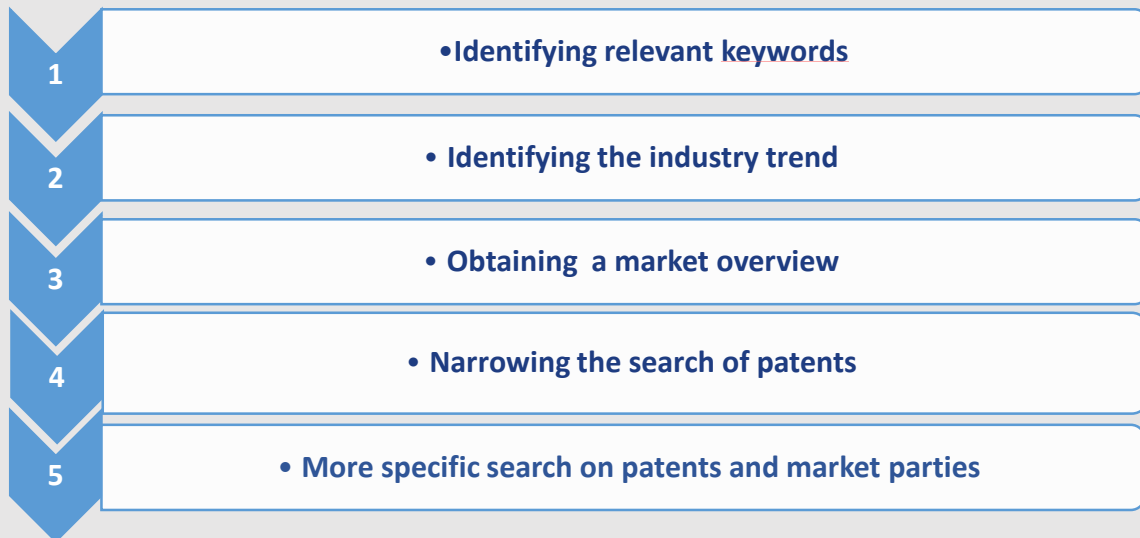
1

•Identifying relevant keywords

2

• Identifying the industry trend

3

• Obtaining  a market overview

4

• Narrowing the search of patents

5

• More specific search on patents and market parties